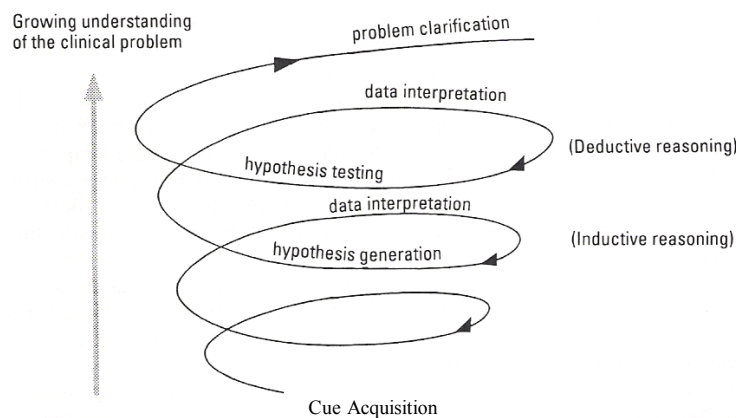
Growing understanding of the clinical problem

problem clarification

data interpretation

hypothesis testing

(Deductive reasoning)

data interpretation

hypothesis generation

(Inductive reasoning)

Cue Acquisition